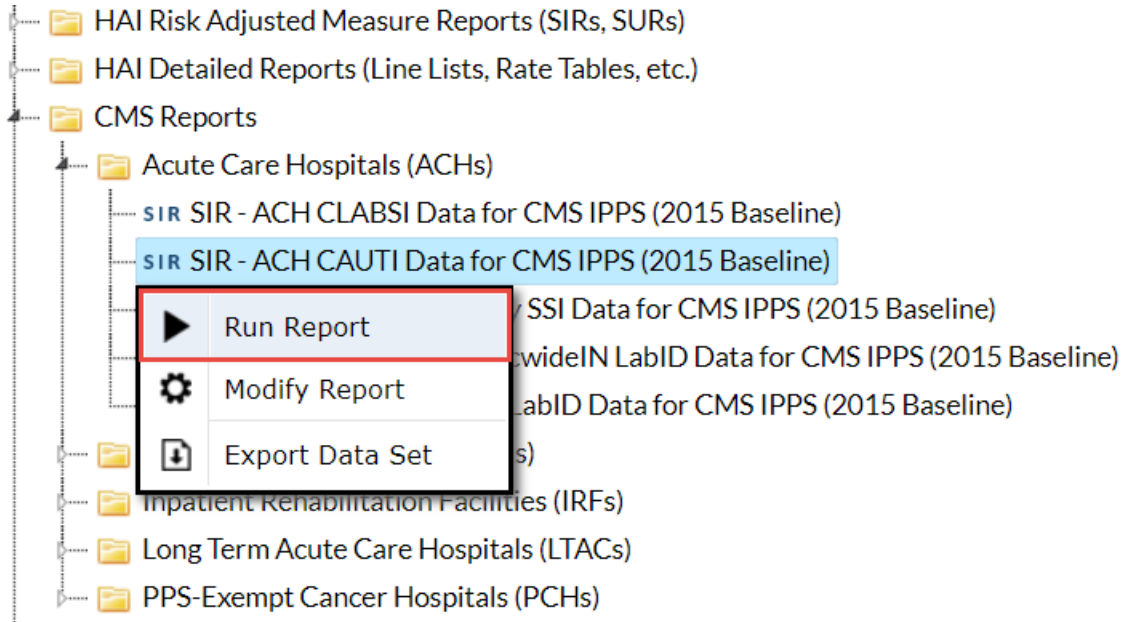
HAI Risk Adjusted Measure Reports (SIRs, SURs)
HAI Detailed Reports (Line Lists, Rate Tables, etc.)
CMS Reports
Acute Care Hospitals (ACHs)
SIR SIR - ACH CLABSI Data for CMS IPPS (2015 Baseline)
SIR SIR - ACH CAUTI Data for CMS IPPS (2015 Baseline)
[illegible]y SSI Data for CMS IPPS (2015 Baseline)
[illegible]ewideIN LabID Data for CMS IPPS (2015 Baseline)
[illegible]LabID Data for CMS IPPS (2015 Baseline)
Run Report
Modify Report
Export Data Set
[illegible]s)
Inpatient Rehabilitation Facilities (IRFs)
Long Term Acute Care Hospitals (LTACs)
PPS-Exempt Cancer Hospitals (PCHs)